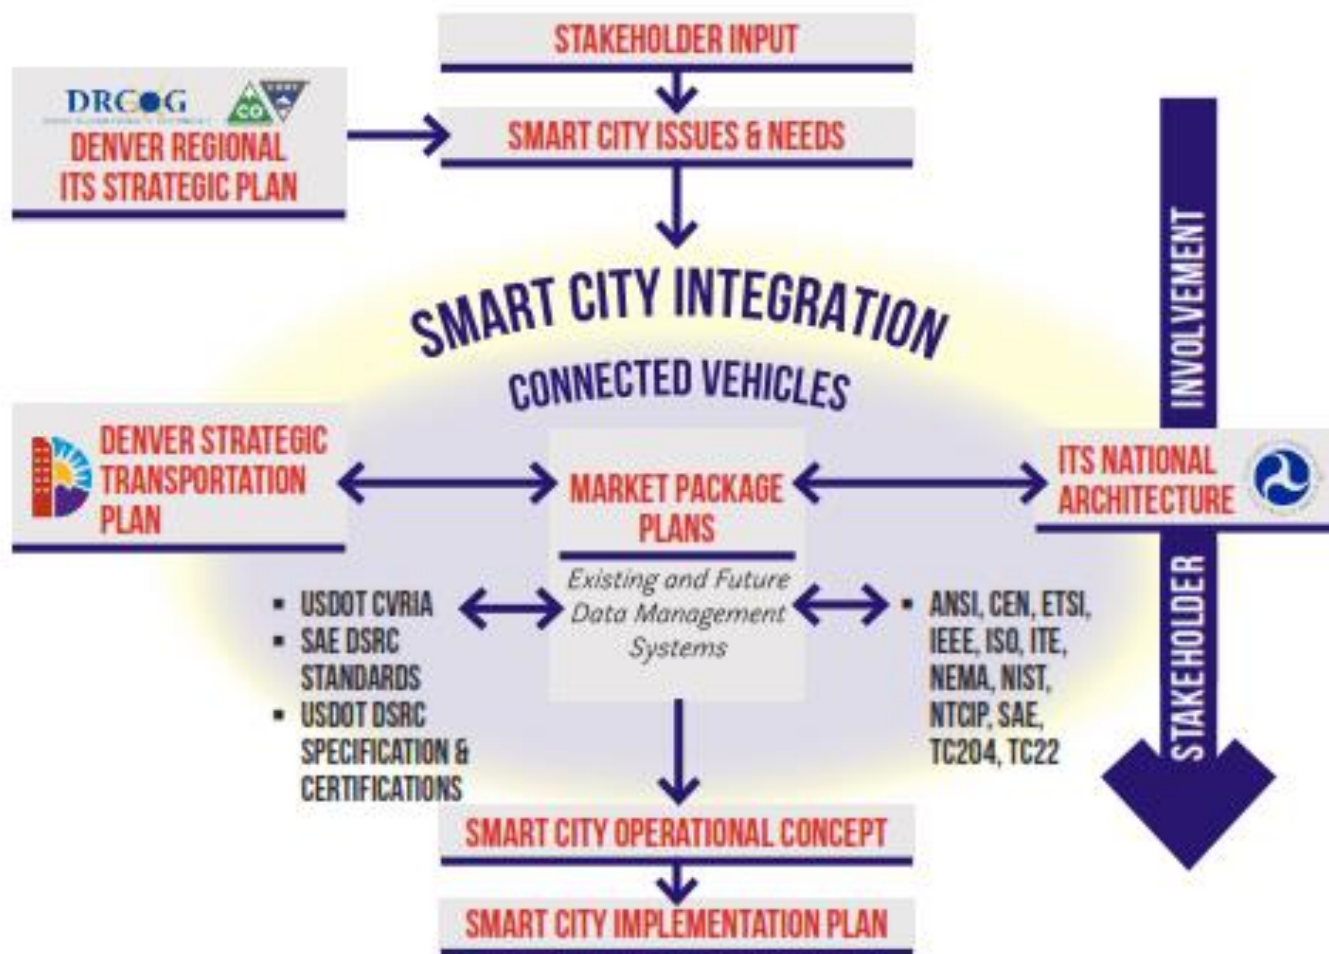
STAKEHOLDER INPUT

DRCOG

CO

DENVER REGIONAL ITS STRATEGIC PLAN

SMART CITY ISSUES & NEEDS

SMART CITY INTEGRATION

CONNECTED VEHICLES

STAKEHOLDER INVOLVEMENT

DENVER STRATEGIC TRANSPORTATION PLAN

MARKET PACKAGE PLANS

Existing and Future Data Management Systems

ITS NATIONAL ARCHITECTURE

- USDOT CVRIA
- SAE DSRC STANDARDS
- USDOT DSRC SPECIFICATION & CERTIFICATIONS

- ANSI, CEN, ETSI, IEEE, ISO, ITE, NEMA, NIST, NTCIP, SAE, TC204, TC22

SMART CITY OPERATIONAL CONCEPT

SMART CITY IMPLEMENTATION PLAN